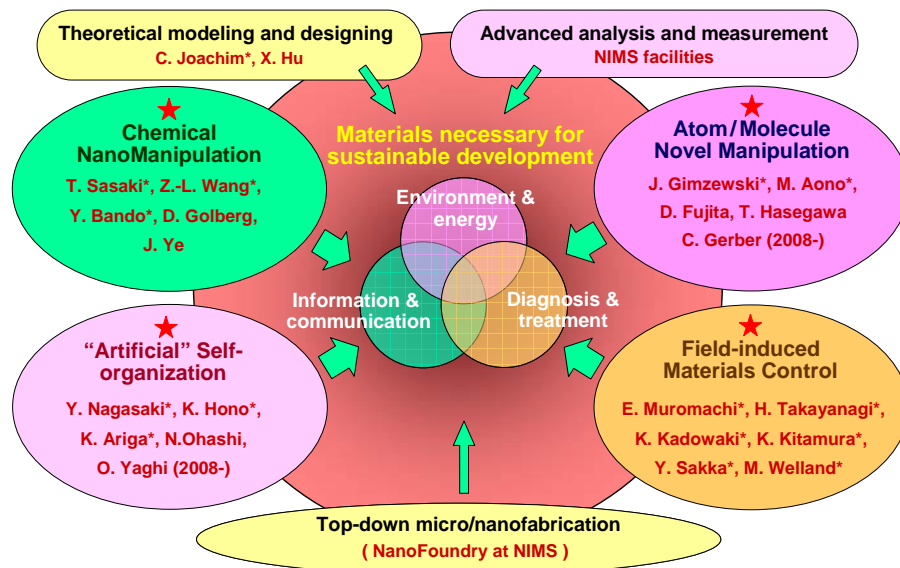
Theoretical modeling and designing
C. Joachim*, X. Hu

Advanced analysis and measurement
NIMS facilities

Chemical NanoManipulation
T. Sasaki*, Z.-L. Wang*, Y. Bando*, D. Golberg, J. Ye

Materials necessary for sustainable development

Atom/Molecule Novel Manipulation
J. Gimzewski*, M. Aono*, D. Fujita, T. Hasegawa, C. Gerber (2008-)

Environment & energy

Information & communication

Diagnosis & treatment

"Artificial" Self-organization
Y. Nagasaki*, K. Hono*, K. Ariga*, N.Ohashi, O. Yaghi (2008-)

Field-induced Materials Control
E. Muromachi*, H. Takayanagi*, K. Kadowaki*, K. Kitamura*, Y. Sakka*, M. Welland*

Top-down micro/nanofabrication
( NanoFoundry at NIMS )